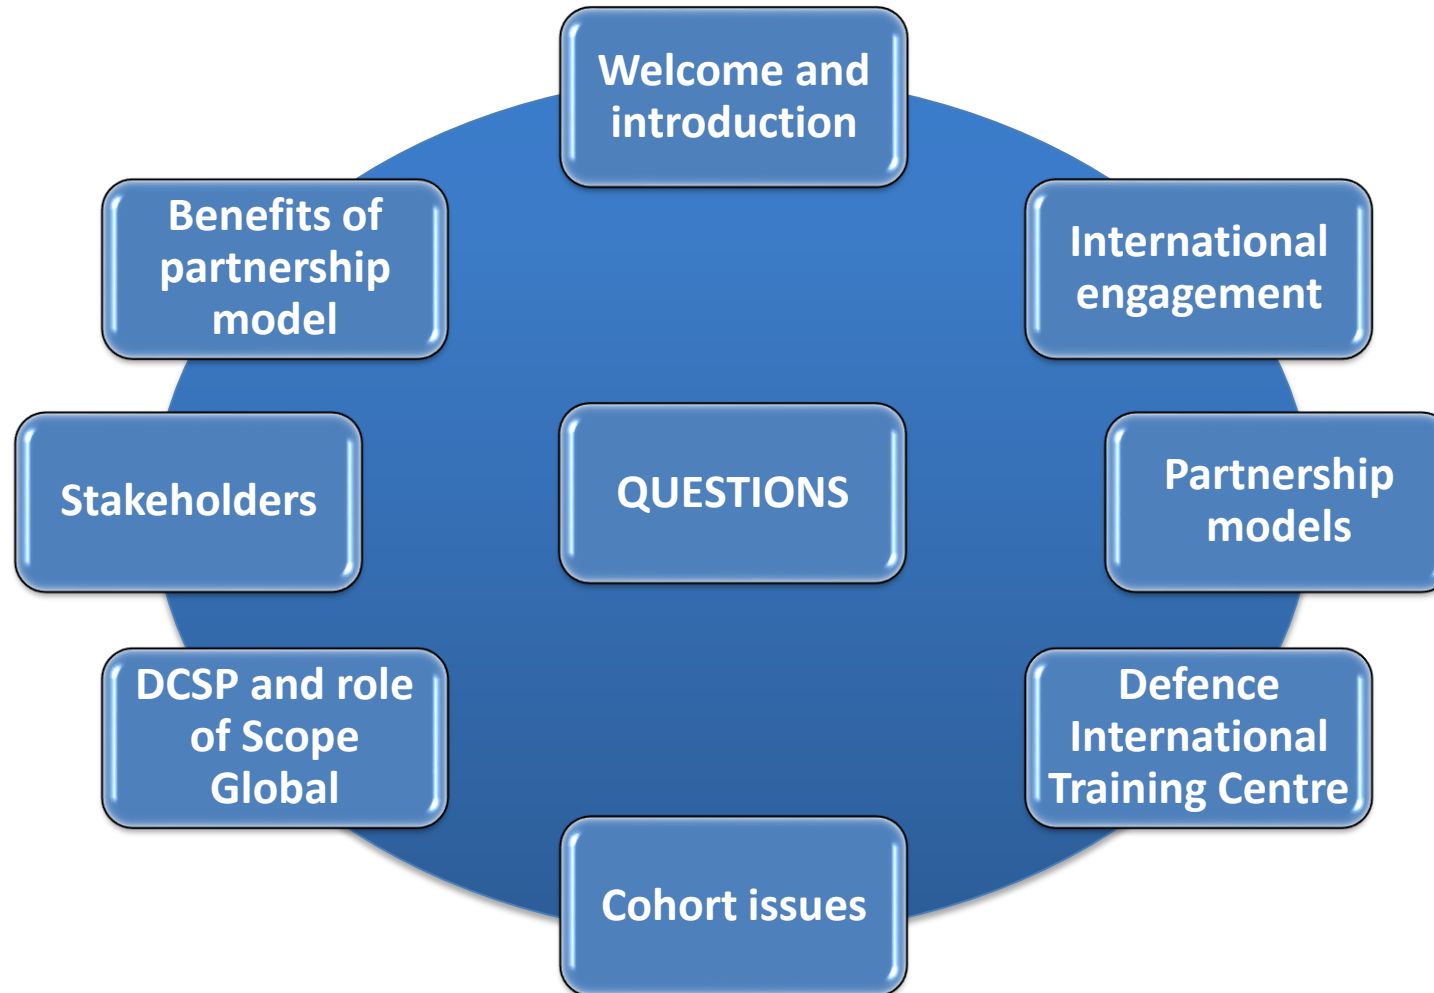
Welcome and introduction

International engagement

Partnership models

Defence International Training Centre

Cohort issues

DCSP and role of Scope Global

Stakeholders

Benefits of partnership model

QUESTIONS